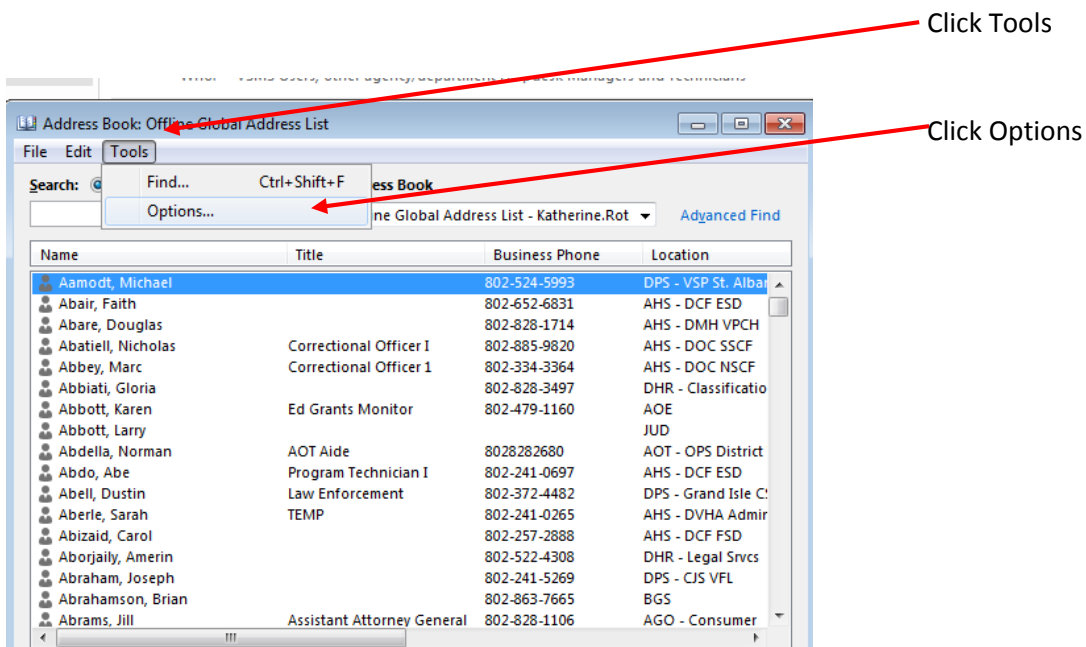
Click Tools

Click Options

Who: VSMS Users, other agency/department help desk managers and technicians

Address Book: Offline Global Address List

File Edit Tools

Find... Ctrl+Shift+F
Options...

Search: ess Book

ne Global Address List - Katherine.Rot

Advanced Find

| Name | Title | Business Phone | Location |
|---|---|---|---|
| Aamodt, Michael | | 802-524-5993 | DPS - VSP St. Alban |
| Abair, Faith | | 802-652-6831 | AHS - DCF ESD |
| Abare, Douglas | | 802-828-1714 | AHS - DMH VPCH |
| Abatiell, Nicholas | Correctional Officer I | 802-885-9820 | AHS - DOC SSCF |
| Abbey, Marc | Correctional Officer 1 | 802-334-3364 | AHS - DOC NSCF |
| Abbiati, Gloria | | 802-828-3497 | DHR - Classificatio |
| Abbott, Karen | Ed Grants Monitor | 802-479-1160 | AOE |
| Abbott, Larry | | | JUD |
| Abdella, Norman | AOT Aide | 8028282680 | AOT - OPS District |
| Abdo, Abe | Program Technician I | 802-241-0697 | AHS - DCF ESD |
| Abell, Dustin | Law Enforcement | 802-372-4482 | DPS - Grand Isle C |
| Aberle, Sarah | TEMP | 802-241-0265 | AHS - DVHA Admir |
| Abizaid, Carol | | 802-257-2888 | AHS - DCF FSD |
| Aborjaily, Amerin | | 802-522-4308 | DHR - Legal Srvcs |
| Abraham, Joseph | | 802-241-5269 | DPS - CJS VFL |
| Abrahamson, Brian | | 802-863-7665 | BGS |
| Abrams, Jill | Assistant Attorney General | 802-828-1106 | AGO - Consumer |